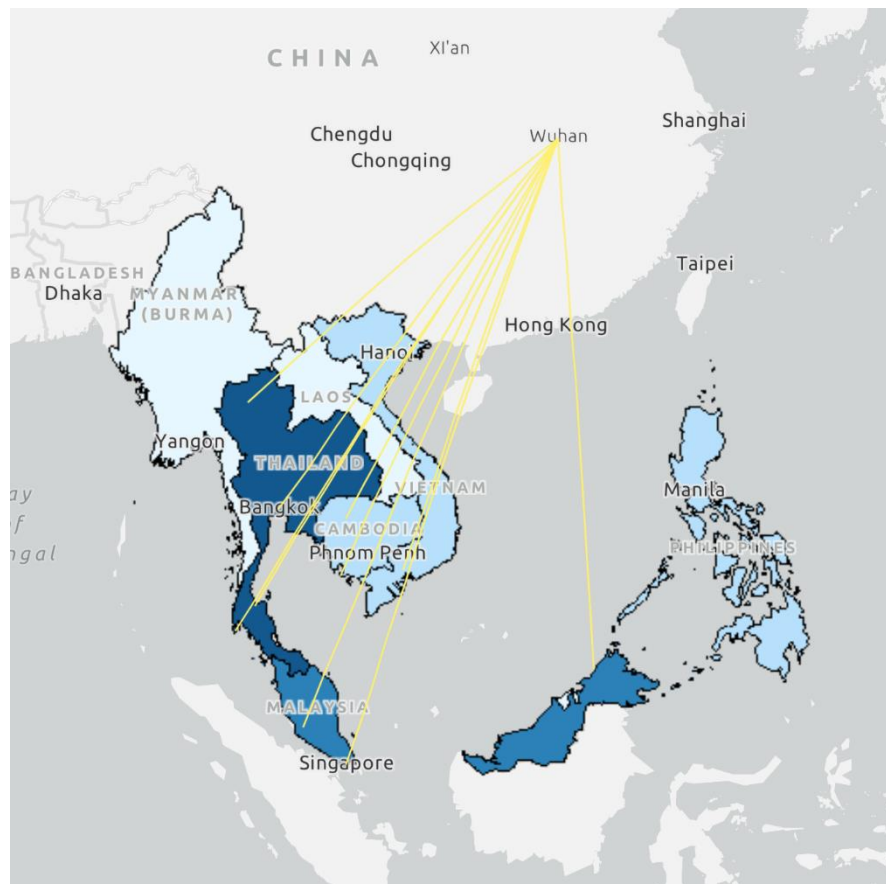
CHINA
Xi'an
Chengdu
Chongqing
Wuhan
Shanghai
Taipei
BANGLADESH
Dhaka
MYANMAR
(BURMA)
Hong Kong
Hanoi
LAOS
Yangon
THAILAND
VIETNAM
Manila
ay
of
ngal
Bangkok
CAMBODIA
Phnom Penh
PHILIPPINES
MALAYSIA
Singapore